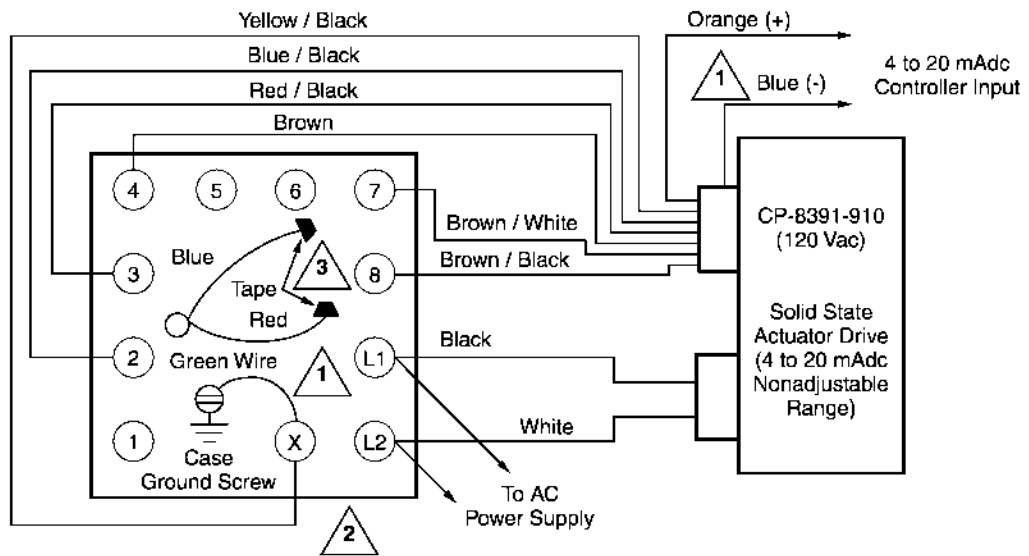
Yellow / Black

Blue / Black

Red / Black

Brown

Orange (+)

1 Blue (-)

4 to 20 mAdc Controller Input

4 5 6 7

Brown / White

CP-8391-910 (120 Vac)

3 Blue

3

8 Brown / Black

Tape

Red

Solid State Actuator Drive (4 to 20 mAdc Nonadjustable Range)

2 Green Wire

1

L1 Black

1 X L2 White

Case Ground Screw

To AC Power Supply

2